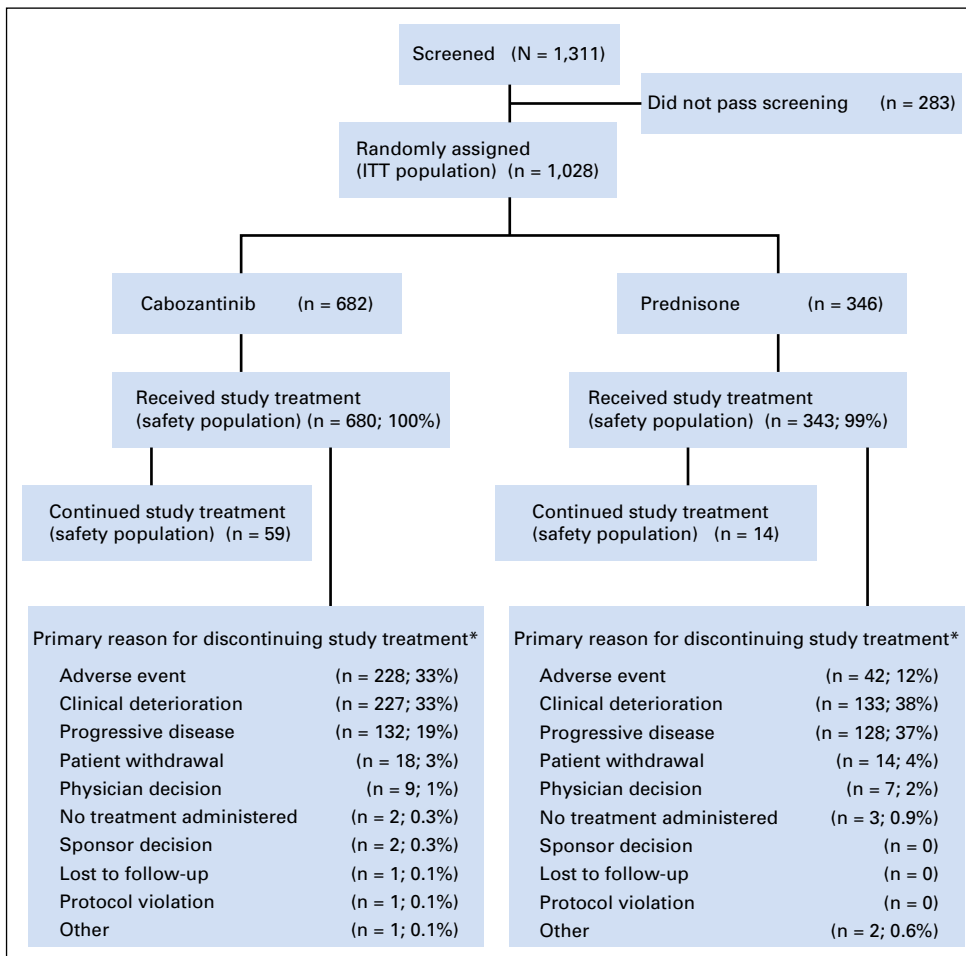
Screened (N = 1,311)

Did not pass screening (n = 283)

Randomly assigned (ITT population) (n = 1,028)

Cabozantinib (n = 682)

Prednisone (n = 346)

Received study treatment (safety population) (n = 680; 100%)

Received study treatment (safety population) (n = 343; 99%)

Continued study treatment (safety population) (n = 59)

Continued study treatment (safety population) (n = 14)

Primary reason for discontinuing study treatment*

| | |
|---|---|
| Adverse event | (n = 228; 33%) |
| Clinical deterioration | (n = 227; 33%) |
| Progressive disease | (n = 132; 19%) |
| Patient withdrawal | (n = 18; 3%) |
| Physician decision | (n = 9; 1%) |
| No treatment administered | (n = 2; 0.3%) |
| Sponsor decision | (n = 2; 0.3%) |
| Lost to follow-up | (n = 1; 0.1%) |
| Protocol violation | (n = 1; 0.1%) |
| Other | (n = 1; 0.1%) |

Primary reason for discontinuing study treatment*

| | |
|---|---|
| Adverse event | (n = 42; 12%) |
| Clinical deterioration | (n = 133; 38%) |
| Progressive disease | (n = 128; 37%) |
| Patient withdrawal | (n = 14; 4%) |
| Physician decision | (n = 7; 2%) |
| No treatment administered | (n = 3; 0.9%) |
| Sponsor decision | (n = 0) |
| Lost to follow-up | (n = 0) |
| Protocol violation | (n = 0) |
| Other | (n = 2; 0.6%) |